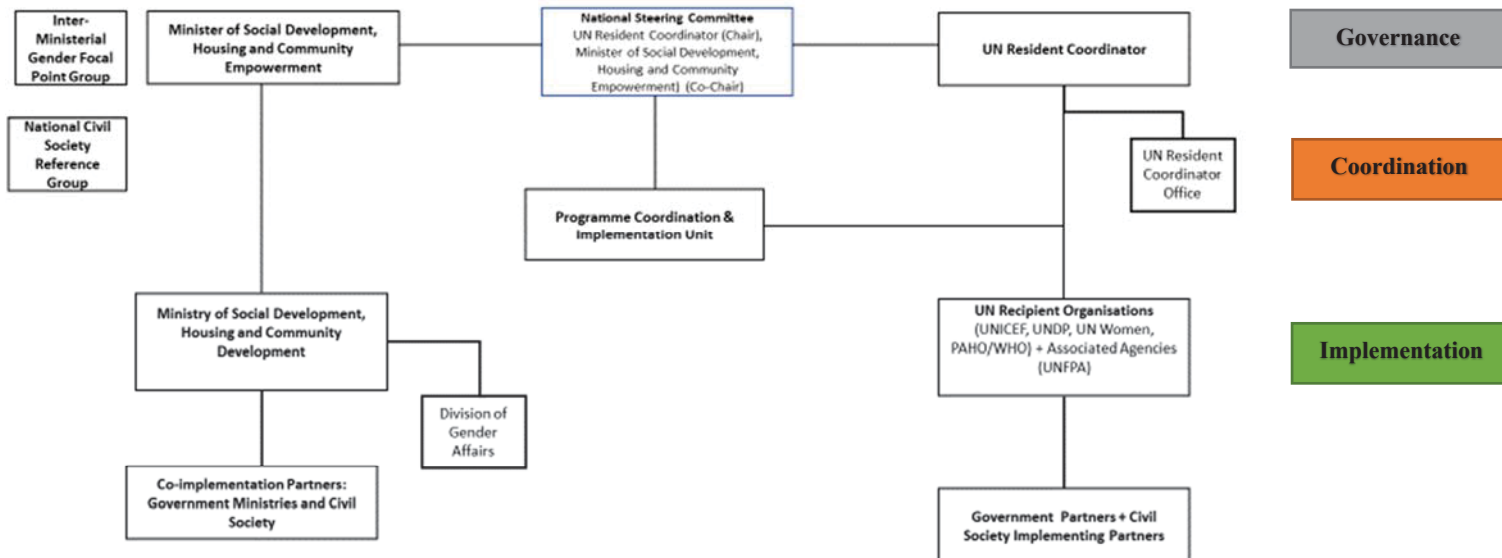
Inter-Ministerial Gender Focal Point Group

Minister of Social Development, Housing and Community Empowerment

National Steering Committee
UN Resident Coordinator (Chair), Minister of Social Development, Housing and Community Empowerment) (Co-Chair)

UN Resident Coordinator

Governance

National Civil Society Reference Group

UN Resident Coordinator Office

Coordination

Programme Coordination & Implementation Unit

Ministry of Social Development, Housing and Community Development

UN Recipient Organisations
(UNICEF, UNDP, UN Women, PAHO/WHO) + Associated Agencies (UNFPA)

Implementation

Division of Gender Affairs

Co-implementation Partners: Government Ministries and Civil Society

Government Partners + Civil Society Implementing Partners